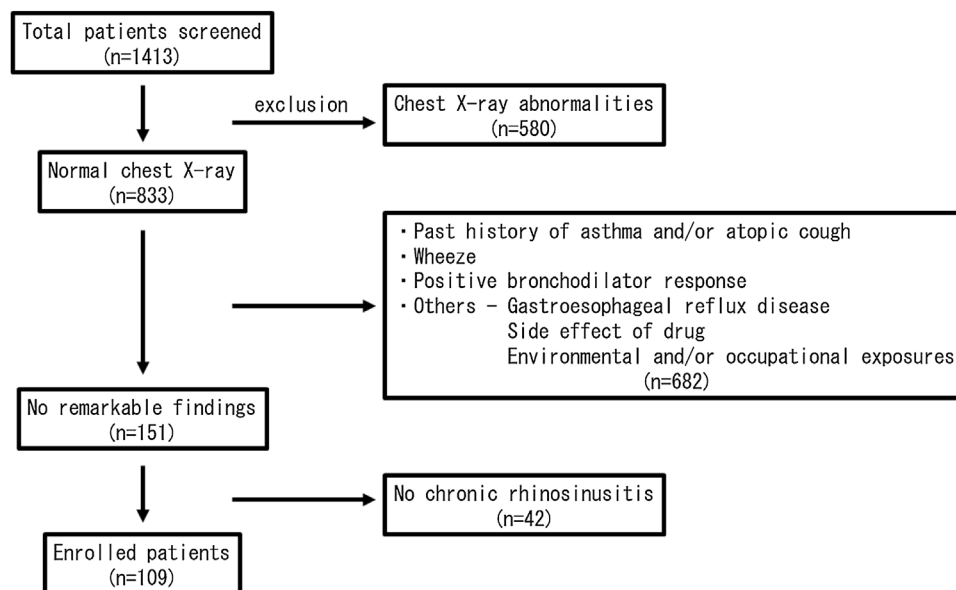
Total patients screened
(n=1413)

exclusion

Chest X-ray abnormalities
(n=580)

Normal chest X-ray
(n=833)

・Past history of asthma and/or atopic cough
・Wheeze
・Positive bronchodilator response
・Others − Gastroesophageal reflux disease
Side effect of drug
Environmental and/or occupational exposures
(n=682)

No remarkable findings
(n=151)

No chronic rhinosinusitis
(n=42)

Enrolled patients
(n=109)